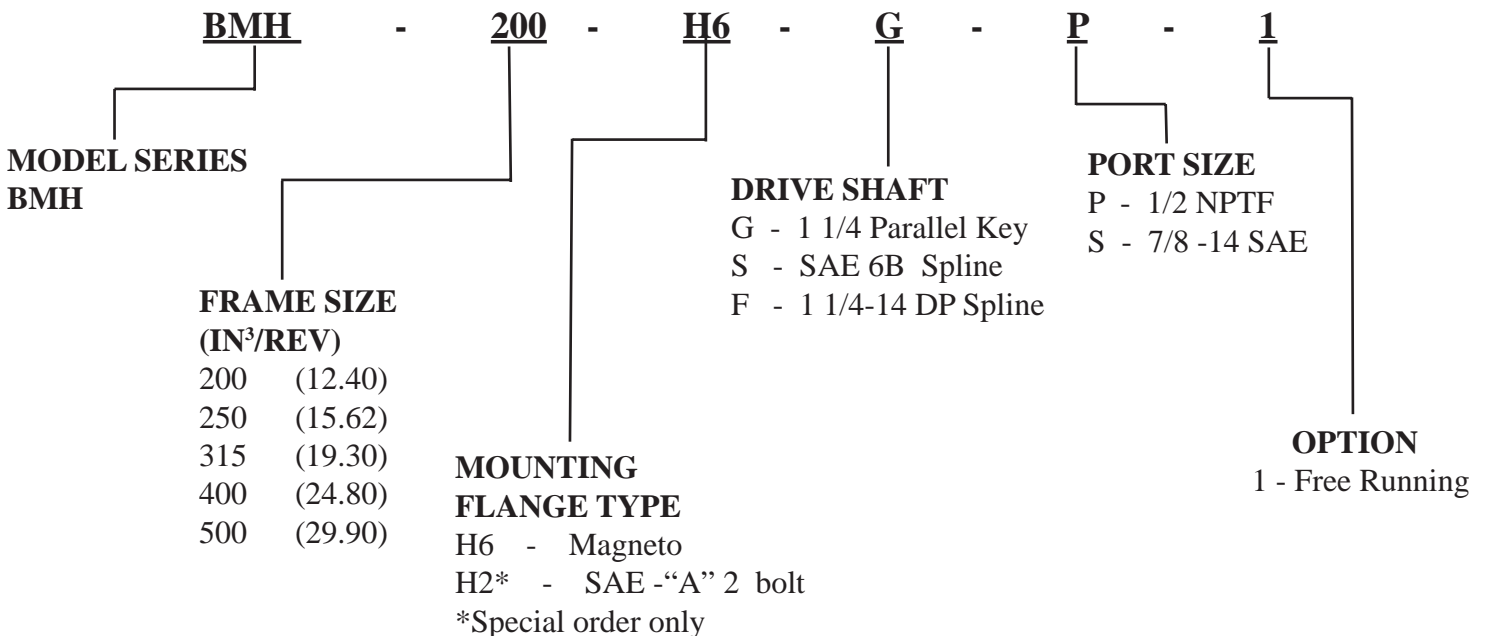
BMH - 200 - H6 - G - P - 1

MODEL SERIES
BMH

FRAME SIZE
(IN$^3$/REV)
200 (12.40)
250 (15.62)
315 (19.30)
400 (24.80)
500 (29.90)

MOUNTING
FLANGE TYPE
H6 - Magneto
H2* - SAE -“A” 2 bolt
*Special order only

DRIVE SHAFT
G - 1 1/4 Parallel Key
S - SAE 6B Spline
F - 1 1/4-14 DP Spline

PORT SIZE
P - 1/2 NPTF
S - 7/8 -14 SAE

OPTION
1 - Free Running